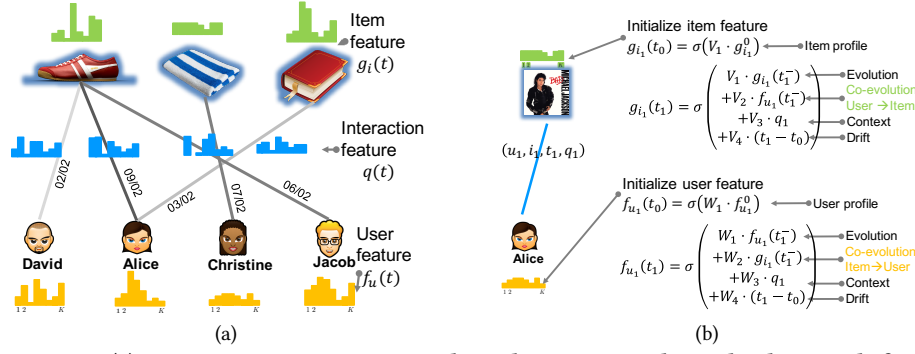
Item feature $g_i(t)$

Interaction feature $q(t)$

02/02

09/02

03/02

07/02

06/02

User feature $f_u(t)$

David

Alice

Christine

Jacob

1 2 K

1 2 K

1 2 K

1 2 K

(a)

Initialize item feature

$g_{i_1}(t_0) = \sigma(V_1 \cdot g_{i_1}^0)$

Item profile

MICHAEL JACKSON BAD

$g_{i_1}(t_1) = \sigma \begin{pmatrix} V_1 \cdot g_{i_1}(t_1^-) \\ +V_2 \cdot f_{u_1}(t_1^-) \\ +V_3 \cdot q_1 \\ +V_4 \cdot (t_1 - t_0) \end{pmatrix}$

Evolution

Co-evolution User→Item

Context

Drift

$(u_1, i_1, t_1, q_1)$

Initialize user feature

$f_{u_1}(t_0) = \sigma(W_1 \cdot f_{u_1}^0)$

User profile

Alice

1 2 K

$f_{u_1}(t_1) = \sigma \begin{pmatrix} W_1 \cdot f_{u_1}(t_1^-) \\ +W_2 \cdot g_{i_1}(t_1^-) \\ +W_3 \cdot q_1 \\ +W_4 \cdot (t_1 - t_0) \end{pmatrix}$

Evolution

Co-evolution Item→User

Context

Drift

(b)